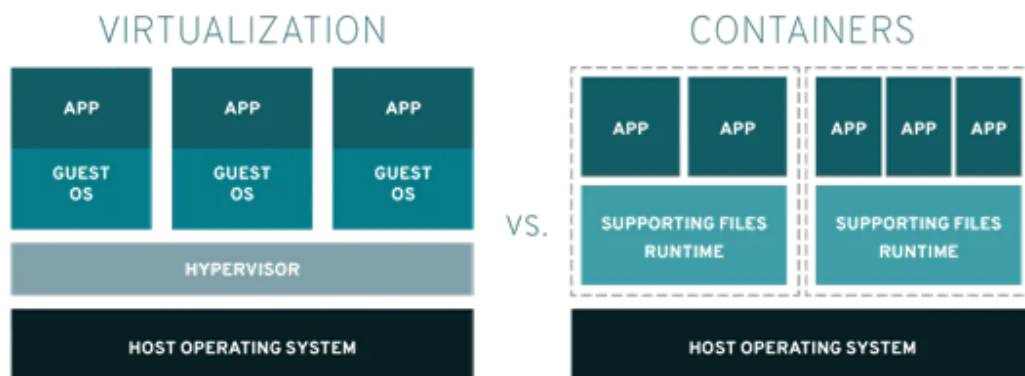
VIRTUALIZATION

APP

GUEST OS

APP

GUEST OS

APP

GUEST OS

HYPERVISOR

HOST OPERATING SYSTEM

VS.

CONTAINERS

APP

APP

SUPPORTING FILES RUNTIME

APP

APP

APP

SUPPORTING FILES RUNTIME

HOST OPERATING SYSTEM